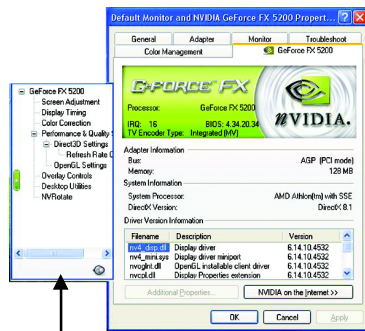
Default Monitor and NVIDIA GeForce FX 5200 Propert...

General | Adapter | Monitor | Troubleshoot
Color Management | GeForce FX 5200

GeForce FX 5200
Screen Adjustment
Display Timing
Color Correction
Performance & Quality S
Direct3D Settings
Refresh Rate C
OpenGL Settings
Overlay Controls
Desktop Utilities
NVRotate

GEFORCE FX
Processor: GeForce FX 5200
IRQ: 16 BIOS: 4.34.20.34
TV Encoder Type: Integrated (MV)
nVIDIA.

Adapter Information
Bus: AGP (PCI mode)
Memory: 128 MB
System Information
System Processor: AMD Athlon(tm) with SSE
DirectX Version: DirectX 8.1
Driver Version Information

| Filename | Description | Version |
|---|---|---|
| nv4_disp.dll | Display driver | 6.14.10.4532 |
| nv4_mini.sys | Display driver miniport | 6.14.10.4532 |
| nvoglnt.dll | OpenGL installable client driver | 6.14.10.4532 |
| nvcpl.dll | Display Properties extension | 6.14.10.4532 |

Additional Properties... | NVIDIA on the Internet >>

OK | Cancel | Apply